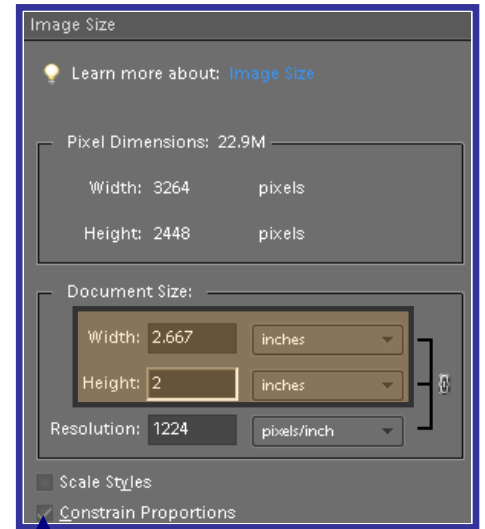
Image Size

Learn more about: Image Size

Pixel Dimensions: 22.9M

Width: 3264 pixels

Height: 2448 pixels

Document Size:

Width: 2.667 inches

Height: 2 inches

Resolution: 1224 pixels/inch

Scale Styles

Constrain Proportions